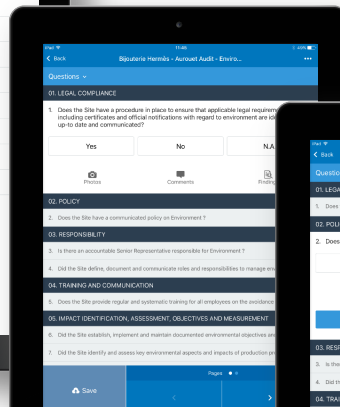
iPad 11:46 40%

< Back Bijouterie Hermès - Auroset Audit - Enviro... •••

Questions ⌄

01. LEGAL COMPLIANCE

1. Does the Site have a procedure in place to ensure that applicable legal requireme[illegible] including certificates and official notifications with regard to environment are ide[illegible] up-to date and communicated?

Yes

No

N.A

Photos

Comments

Finding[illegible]

02. POLICY

2. Does the Site have a communicated policy on Environment ?

03. RESPONSIBILITY

3. Is there an accountable Senior Representative responsible for Environment ?

4. Did the Site define, document and communicate roles and responsibilities to manage env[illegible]

04. TRAINING AND COMMUNICATION

5. Does the Site provide regular and systematic training for all employees on the avoidance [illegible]

05. IMPACT IDENTIFICATION, ASSESSMENT, OBJECTIVES AND MEASUREMENT

6. Did the Site establish, implement and maintain documented environmental objectives and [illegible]

7. Did the Site identify and assess key environmental aspects and impacts of production pro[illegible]

Save

Pages

<

>

iPad

< Back

Question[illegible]

01. LEGA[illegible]

1. Does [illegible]

02. POLI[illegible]

2. Does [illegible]

03. RESP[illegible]

3. Is the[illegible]

4. Did th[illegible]

04. TRAI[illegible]